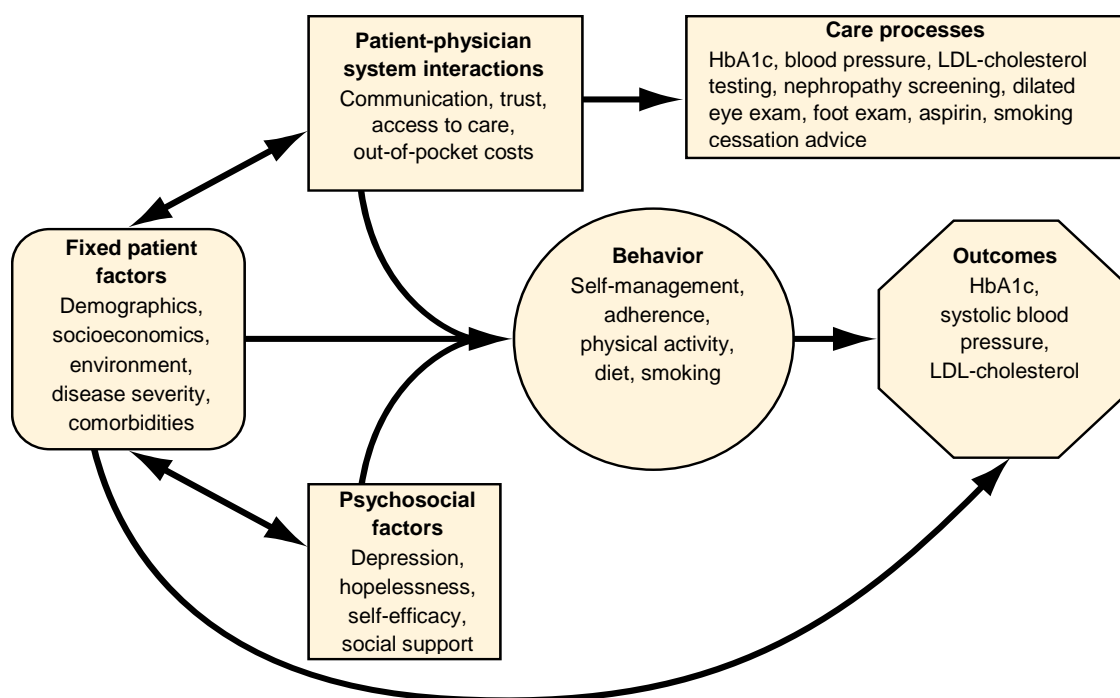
Patient-physician system interactions
Communication, trust, access to care, out-of-pocket costs

Care processes
HbA1c, blood pressure, LDL-cholesterol testing, nephropathy screening, dilated eye exam, foot exam, aspirin, smoking cessation advice

Fixed patient factors
Demographics, socioeconomics, environment, disease severity, comorbidities

Behavior
Self-management, adherence, physical activity, diet, smoking

Outcomes
HbA1c, systolic blood pressure, LDL-cholesterol

Psychosocial factors
Depression, hopelessness, self-efficacy, social support